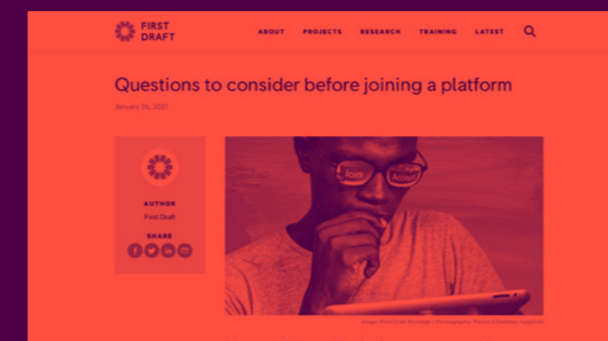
FIRST DRAFT

ABOUT PROJECTS RESEARCH TRAINING LATEST

Questions to consider before joining a platform

January 26, 2021

AUTHOR
First Draft

SHARE

Join
Accept

Image: First Draft Montage / Photography: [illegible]